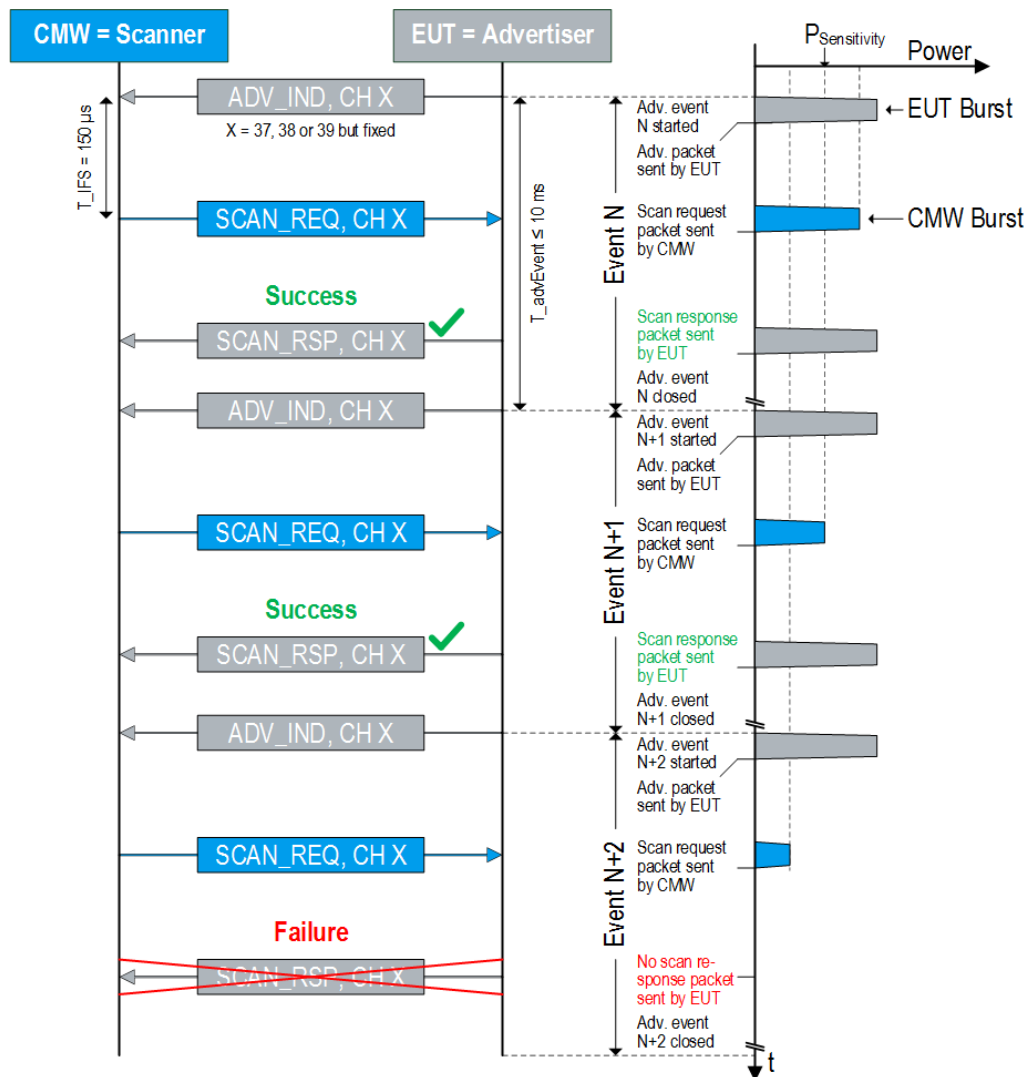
CMW = Scanner

EUT = Advertiser

$P_{Sensitivity}$

Power

ADV_IND, CH X

X = 37, 38 or 39 but fixed

T_IFS = 150 µs

T_advEvent ≤ 10 ms

Adv. event N started

Adv. packet sent by EUT

EUT Burst

SCAN_REQ, CH X

Scan request packet sent by CMW

CMW Burst

Event N

Success

SCAN_RSP, CH X

Scan response packet sent by EUT

Adv. event N closed

ADV_IND, CH X

Adv. event N+1 started

Adv. packet sent by EUT

SCAN_REQ, CH X

Scan request packet sent by CMW

Event N+1

Success

SCAN_RSP, CH X

Scan response packet sent by EUT

Adv. event N+1 closed

ADV_IND, CH X

Adv. event N+2 started

Adv. packet sent by EUT

SCAN_REQ, CH X

Scan request packet sent by CMW

Event N+2

Failure

SCAN_RSP, CH X

No scan response packet sent by EUT

Adv. event N+2 closed

t